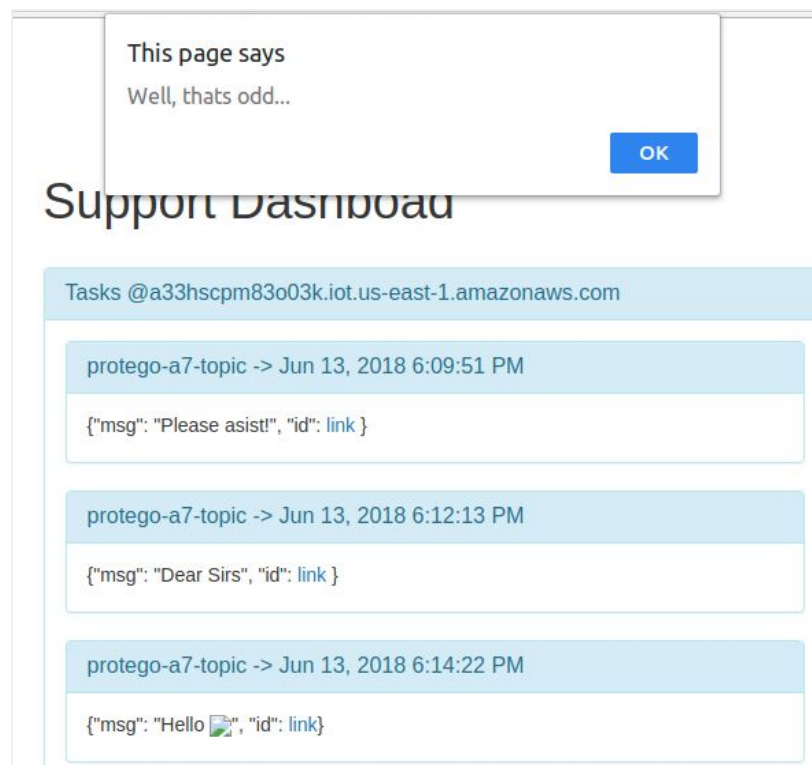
This page says

Well, thats odd...

OK

Support Dashboad

Tasks @a33hscpm83o03k.iot.us-east-1.amazonaws.com

protego-a7-topic -> Jun 13, 2018 6:09:51 PM

{"msg": "Please asist!", "id": link }

protego-a7-topic -> Jun 13, 2018 6:12:13 PM

{"msg": "Dear Sirs", "id": link }

protego-a7-topic -> Jun 13, 2018 6:14:22 PM

{"msg": "Hello ", "id": link}